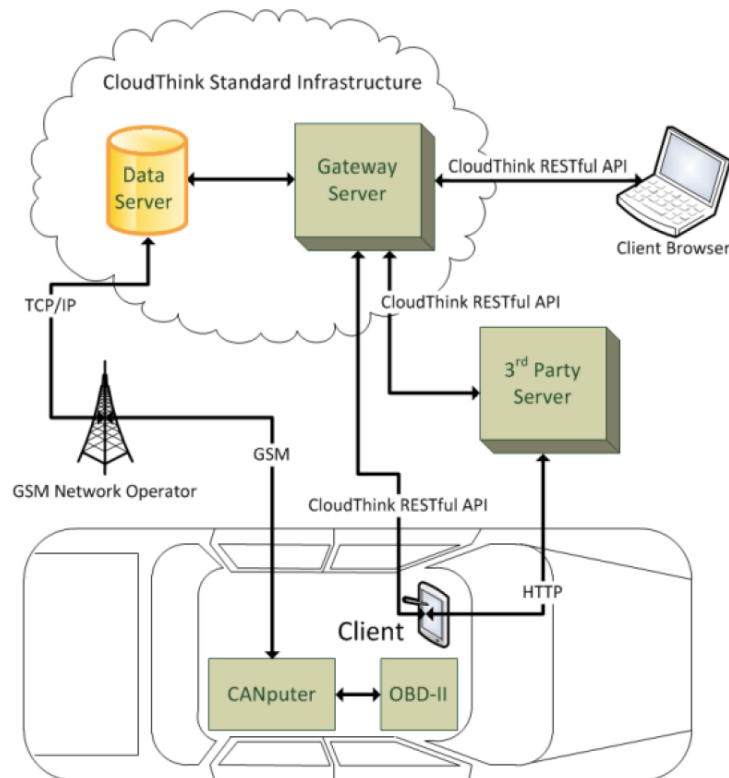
CloudThink Standard Infrastructure

Data Server

Gateway Server

CloudThink RESTful API

Client Browser

TCP/IP

CloudThink RESTful API

3$^{rd}$ Party Server

GSM

GSM Network Operator

CloudThink RESTful API

HTTP

Client

CANputer

OBD-II